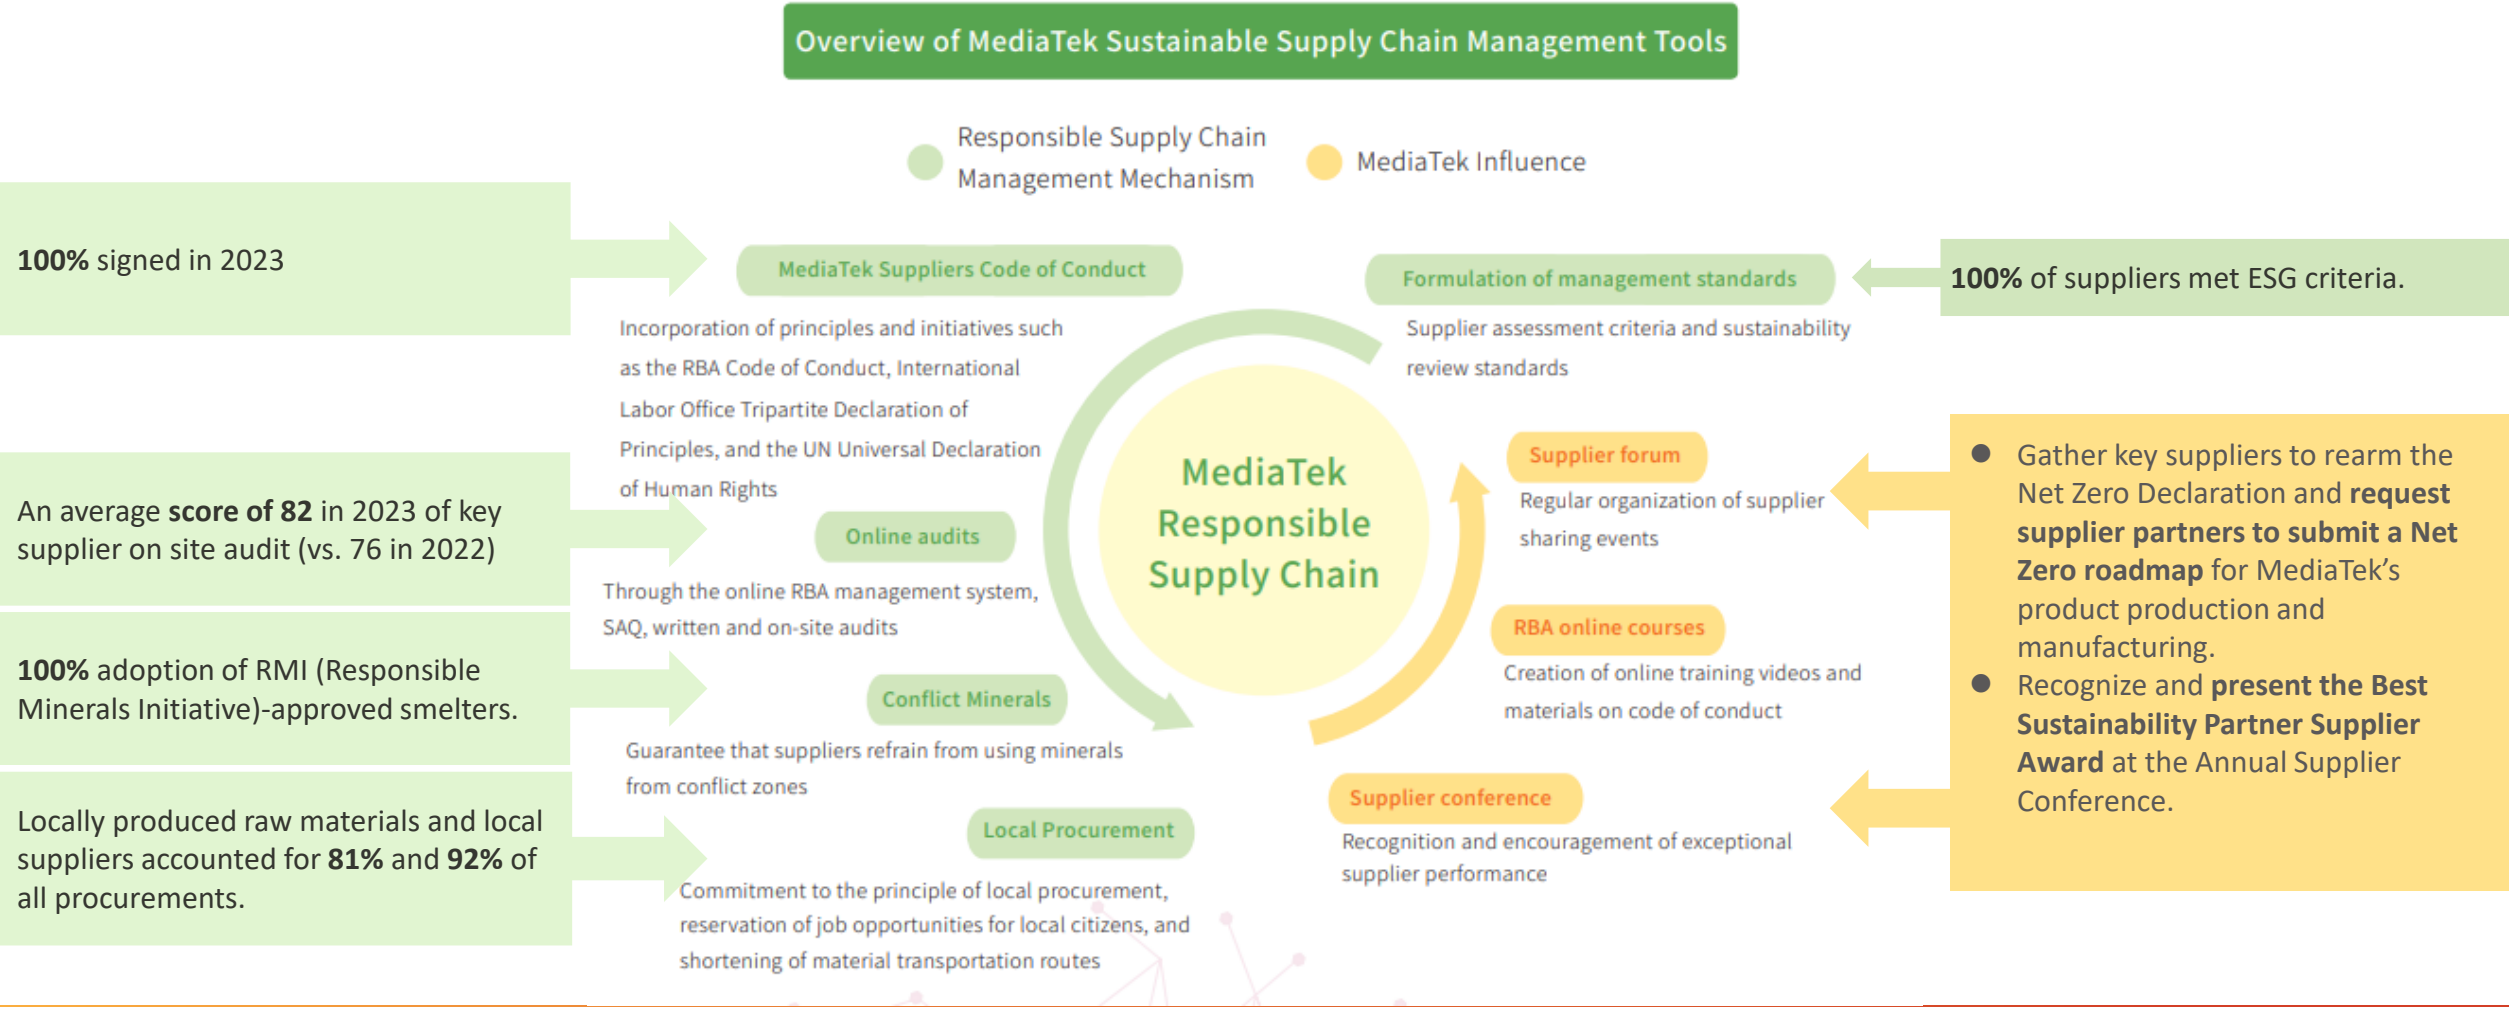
Overview of MediaTek Sustainable Supply Chain Management Tools

Responsible Supply Chain Management Mechanism

MediaTek Influence

**100%** signed in 2023

MediaTek Suppliers Code of Conduct

Incorporation of principles and initiatives such as the RBA Code of Conduct, International Labor Office Tripartite Declaration of Principles, and the UN Universal Declaration of Human Rights

An average **score of 82** in 2023 of key supplier on site audit (vs. 76 in 2022)

Online audits

Through the online RBA management system, SAQ, written and on-site audits

**100%** adoption of RMI (Responsible Minerals Initiative)-approved smelters.

Conflict Minerals

Guarantee that suppliers refrain from using minerals from conflict zones

Locally produced raw materials and local suppliers accounted for **81%** and **92%** of all procurements.

Local Procurement

Commitment to the principle of local procurement, reservation of job opportunities for local citizens, and shortening of material transportation routes

MediaTek Responsible Supply Chain

Formulation of management standards

Supplier assessment criteria and sustainability review standards

**100%** of suppliers met ESG criteria.

Supplier forum

Regular organization of supplier sharing events

RBA online courses

Creation of online training videos and materials on code of conduct

Supplier conference

Recognition and encouragement of exceptional supplier performance

- Gather key suppliers to rearm the Net Zero Declaration and **request supplier partners to submit a Net Zero roadmap** for MediaTek’s product production and manufacturing.
- Recognize and **present the Best Sustainability Partner Supplier Award** at the Annual Supplier Conference.